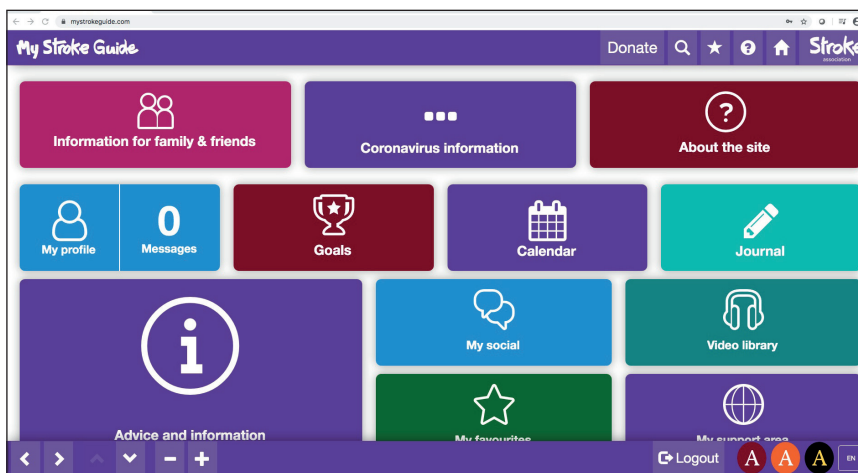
mystrokeguide.com

My Stroke Guide

Donate

Stroke association

Information for family & friends

Coronavirus information

About the site

My profile

0

Messages

Goals

Calendar

Journal

My social

Video library

Advice and information

My favourites

My support area

Logout

A A A

EN